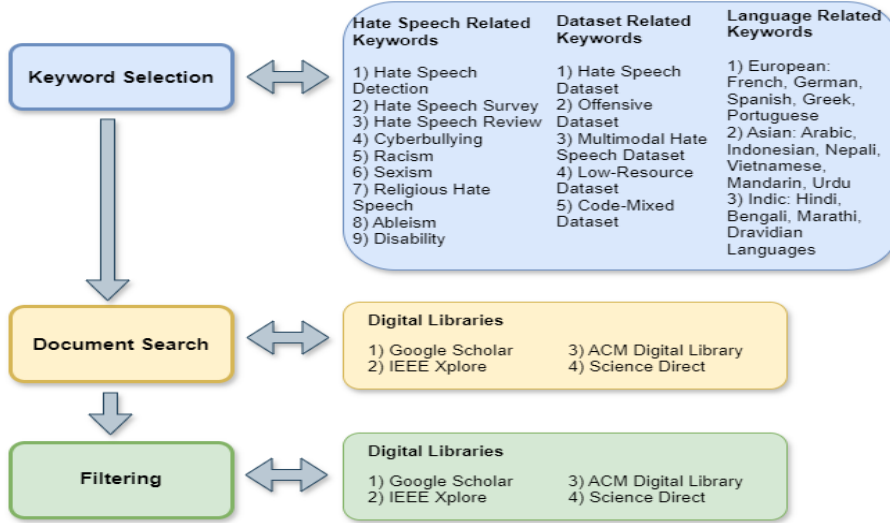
Keyword Selection

Hate Speech Related Keywords

1) Hate Speech Detection
2) Hate Speech Survey
3) Hate Speech Review
4) Cyberbullying
5) Racism
6) Sexism
7) Religious Hate Speech
8) Ableism
9) Disability

Dataset Related Keywords

1) Hate Speech Dataset
2) Offensive Dataset
3) Multimodal Hate Speech Dataset
4) Low-Resource Dataset
5) Code-Mixed Dataset

Language Related Keywords

1) European: French, German, Spanish, Greek, Portuguese
2) Asian: Arabic, Indonesian, Nepali, Vietnamese, Mandarin, Urdu
3) Indic: Hindi, Bengali, Marathi, Dravidian Languages

Document Search

Digital Libraries

1) Google Scholar
2) IEEE Xplore
3) ACM Digital Library
4) Science Direct

Filtering

Digital Libraries

1) Google Scholar
2) IEEE Xplore
3) ACM Digital Library
4) Science Direct